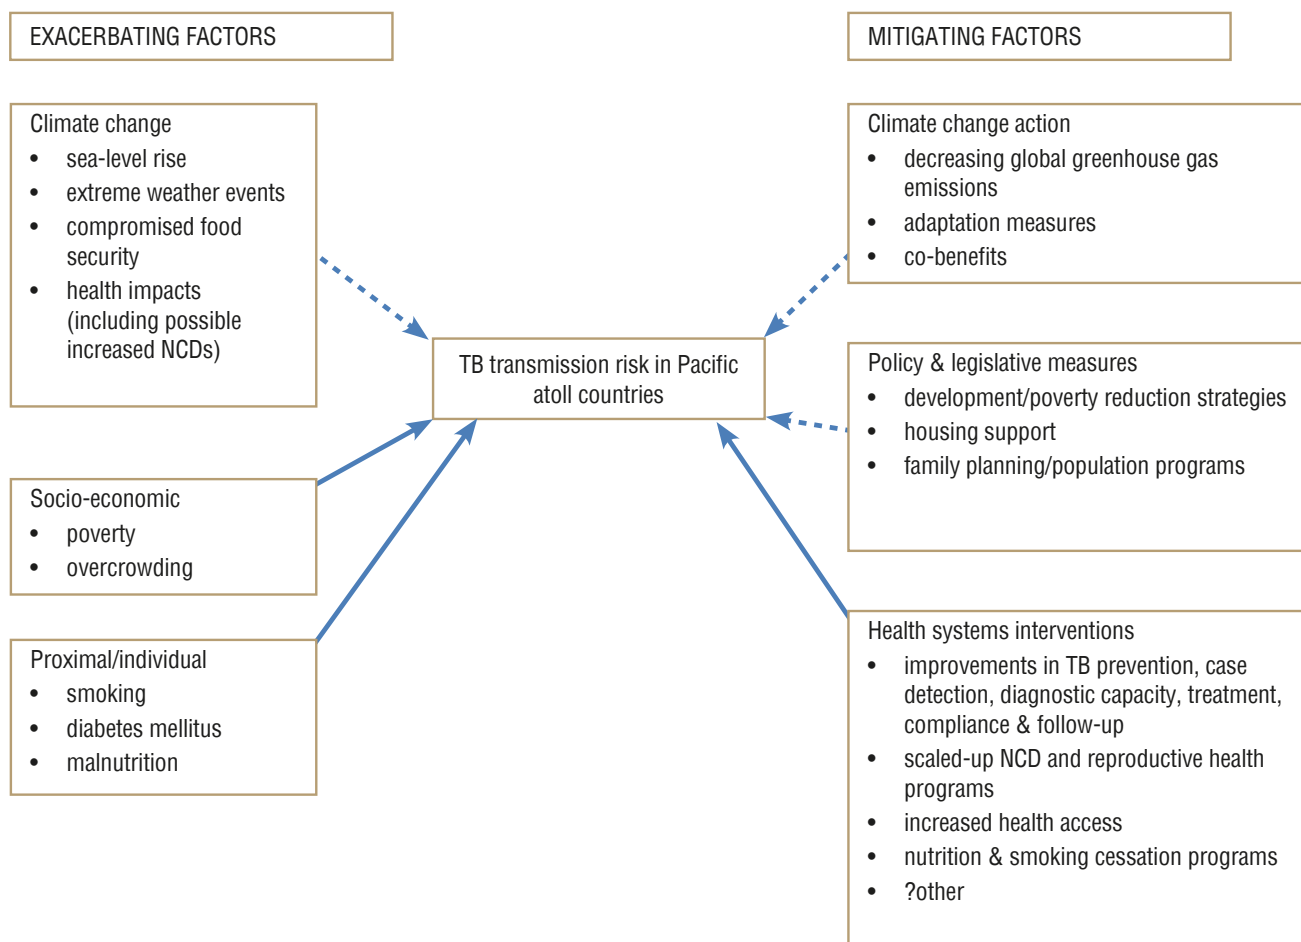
EXACERBATING FACTORS

MITIGATING FACTORS

Climate change
- sea-level rise
- extreme weather events
- compromised food security
- health impacts (including possible increased NCDs)

Climate change action
- decreasing global greenhouse gas emissions
- adaptation measures
- co-benefits

TB transmission risk in Pacific atoll countries

Policy & legislative measures
- development/poverty reduction strategies
- housing support
- family planning/population programs

Socio-economic
- poverty
- overcrowding

Proximal/individual
- smoking
- diabetes mellitus
- malnutrition

Health systems interventions
- improvements in TB prevention, case detection, diagnostic capacity, treatment, compliance & follow-up
- scaled-up NCD and reproductive health programs
- increased health access
- nutrition & smoking cessation programs
- ?other